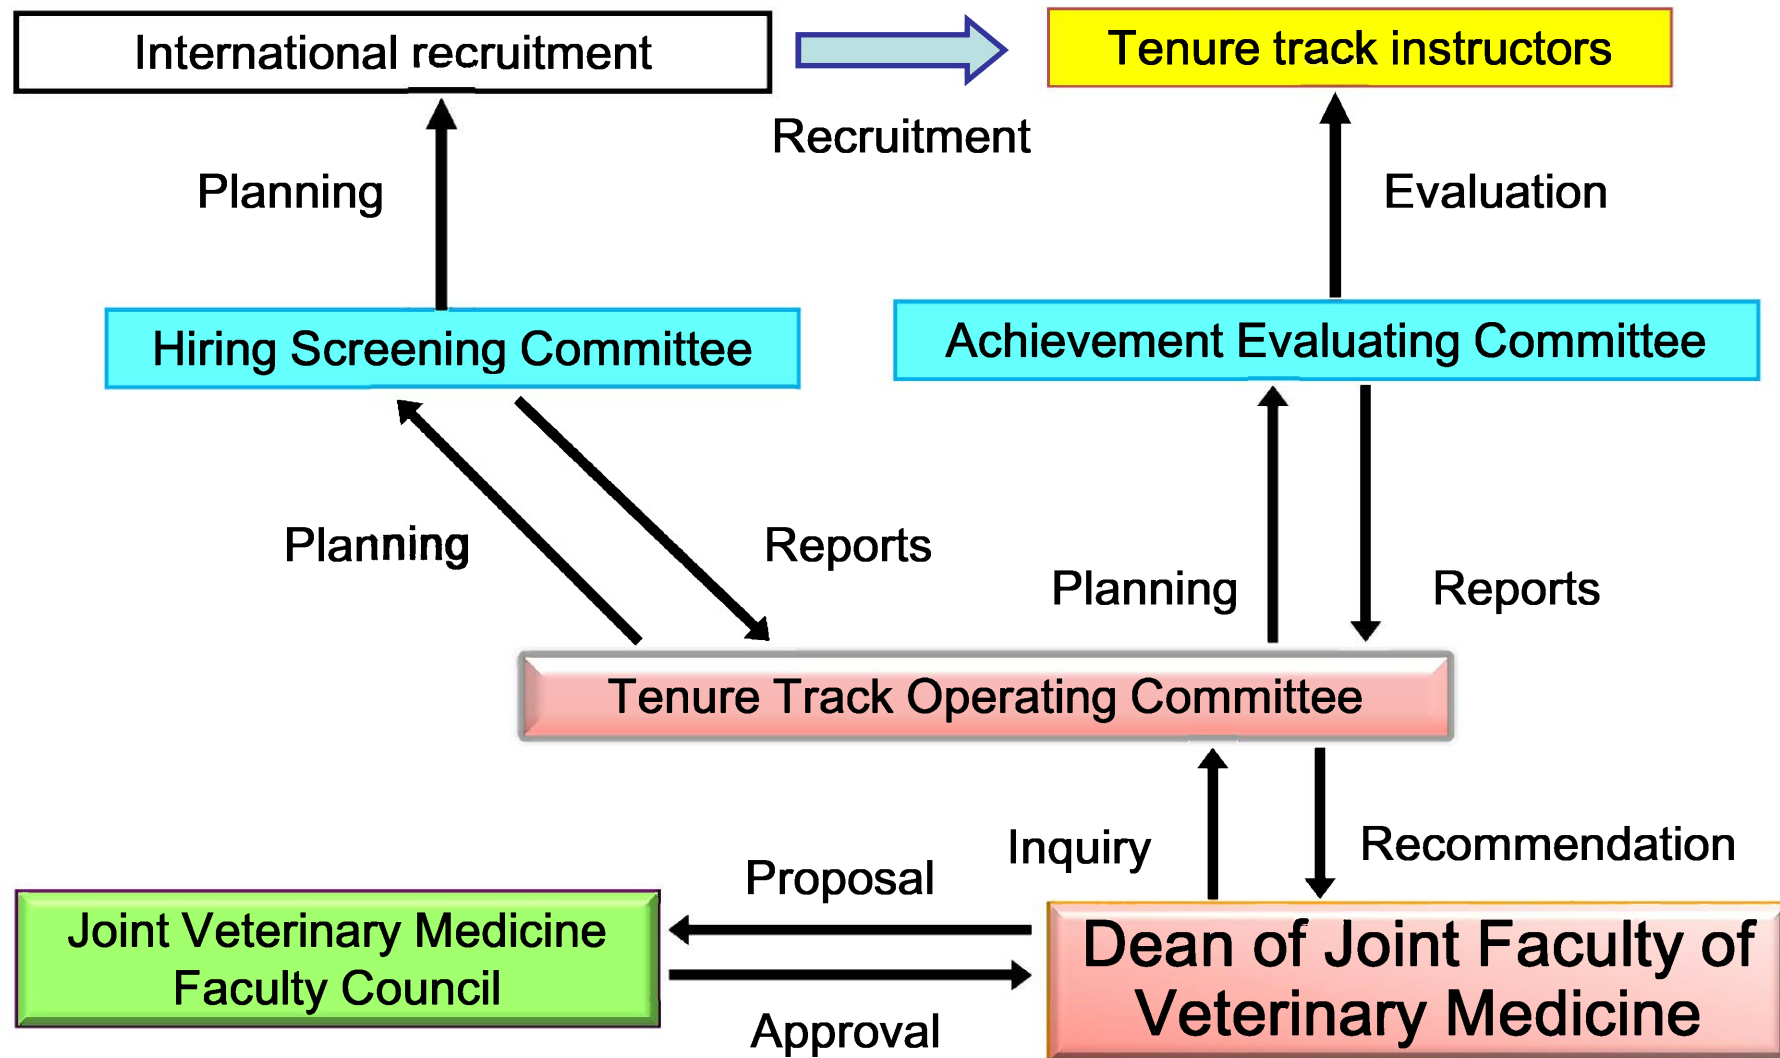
International recruitment

Recruitment

Tenure track instructors

Planning

Evaluation

Hiring Screening Committee

Achievement Evaluating Committee

Planning

Reports

Planning

Reports

Tenure Track Operating Committee

Inquiry

Recommendation

Proposal

Joint Veterinary Medicine Faculty Council

Dean of Joint Faculty of Veterinary Medicine

Approval